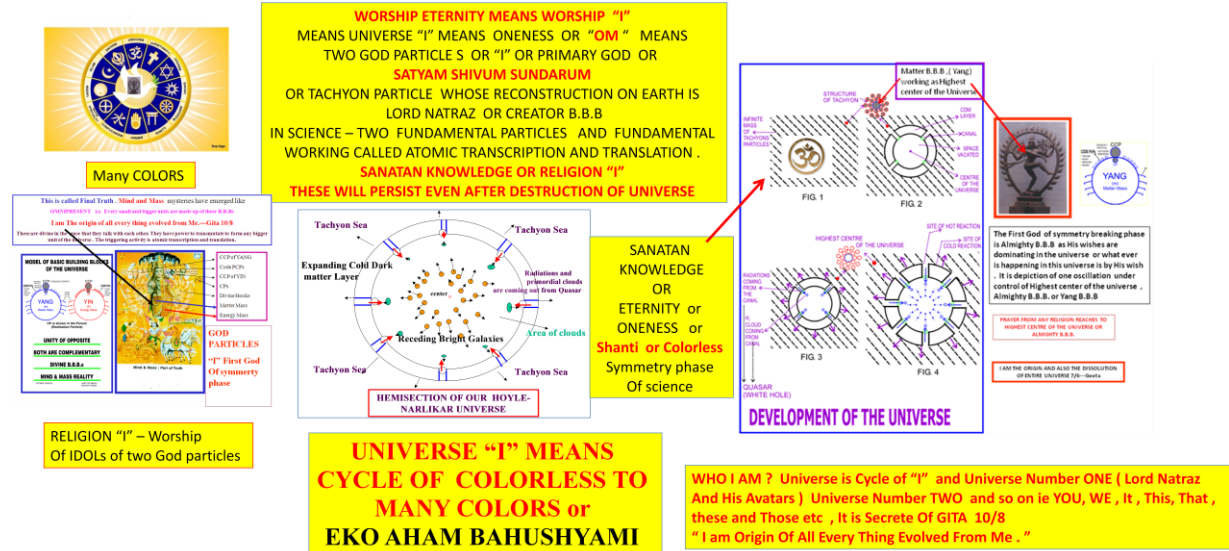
WORSHIP ETERNITY MEANS WORSHIP "I"
MEANS UNIVERSE "I" MEANS ONENESS OR "OM " MEANS TWO GOD PARTICLE S OR "I" OR PRIMARY GOD OR
SATYAM SHIVUM SUNDARUM
OR TACHYON PARTICLE WHOSE RECONSTRUCTION ON EARTH IS LORD NATRAZ OR CREATOR B.B.B
IN SCIENCE – TWO FUNDAMENTAL PARTICLES AND FUNDAMENTAL WORKING CALLED ATOMIC TRANSCRIPTION AND TRANSLATION .
SANATAN KNOWLEDGE OR RELIGION "I"
THESE WILL PERSIST EVEN AFTER DESTRUCTION OF UNIVERSE

Many COLORS

This is called Final Truth . Mind and Mass mysteries have emerged like
OMNIPRESENT i.e. Every small and bigger units are made up of these B.B.Bs
I am The origin of all every thing evolved from Me.---Gita 10/8
These are divine in the sense that they talk with each other. They have power to transmutate to form any bigger unit of the universe . The triggering activity is atomic transcription and translation.

MODEL OF BASIC BUILDING BLOCKS OF THE UNIVERSE
YANG
YIN
UNITY OF OPPOSITE
BOTH ARE COMPLEMENTARY
DIVINE B.B.B.s
MIND & MASS REALITY

CCP of YANG
Code PCPs
CCP of YIN
CPs
Divine Hooks
Matter Mass
Energy Mass

Mind & Mass | Part of Truth

GOD PARTICLES
"I" First God Of symmerty phase

RELIGION "I" – Worship Of IDOLs of two God particles

Tachyon Sea
Tachyon Sea
Expanding Cold Dark matter Layer
Radiations and primordial clouds are coming out from Quasar
center
Area of clouds
Receding Bright Galaxies
Tachyon Sea
Tachyon Sea
HEMISECTION OF OUR HOYLE-NARLIKAR UNIVERSE

SANATAN KNOWLEDGE OR ETERNITY or ONENESS or
Shanti or Colorless
Symmetry phase Of science

UNIVERSE "I" MEANS CYCLE OF COLORLESS TO MANY COLORS or
EKO AHAM BAHUSHYAMI

Matter B.B.B .( Yang) working as Highest center of the Universe
STRUCTURE OF TACHYON
INFINITE MASS OF TACHYONS PARTICLES
FIG. 1
CDM LAYER
CANAL
SPACE VACATED
CENTRE OF THE UNIVERSE
FIG. 2
HIGHEST CENTRE OF THE UNIVERSE
SITE OF HOT REACTION
SITE OF COLD REACTION
RADIATIONS COMING FROM THE CANAL
CLOUD COMING FROM CANAL
FIG. 3
FIG. 4
QUASAR (WHITE HOLE)
DEVELOPMENT OF THE UNIVERSE

YANG

The First God of symmetry breaking phase is Almighty B.B.B as His wishes are dominating in the universe or what ever is happening in this universe is by His wish . It is depiction of one oscillation under control of Highest center of the universe , Almighty B.B.B. or Yang B.B.B

PRAYER FROM ANY RELIGION REACHES TO HIGHEST CENTRE OF THE UNIVERSE OR ALMIGHTY B.B.B.

I AM THE ORIGIN AND ALSO THE DISSOLUTION OF ENTIRE UNIVERSE 7/6---Geeta

WHO I AM ? Universe is Cycle of "I" and Universe Number ONE ( Lord Natraz And His Avatars ) Universe Number TWO and so on ie YOU, WE , It , This, That , these and Those etc , It is Secrete Of GITA 10/8
" I am Origin Of All Every Thing Evolved From Me . "